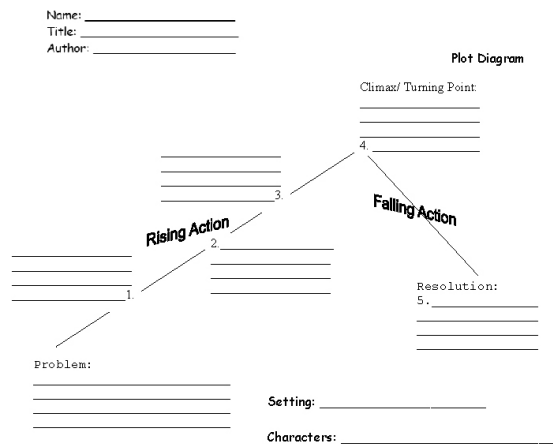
Name: ____________________
Title: ____________________
Author: ____________________

Plot Diagram

Climax/ Turning Point:
____________________
____________________
____________________
4. ____________________

____________________
____________________
____________________
____________________ 3.

Falling Action

Rising Action

2. ____________________
____________________
____________________
____________________

____________________
____________________
____________________
____________________ 1.

Resolution:
5. ____________________
____________________
____________________
____________________

Problem:
____________________
____________________
____________________
____________________

Setting: ____________________

Characters: ____________________